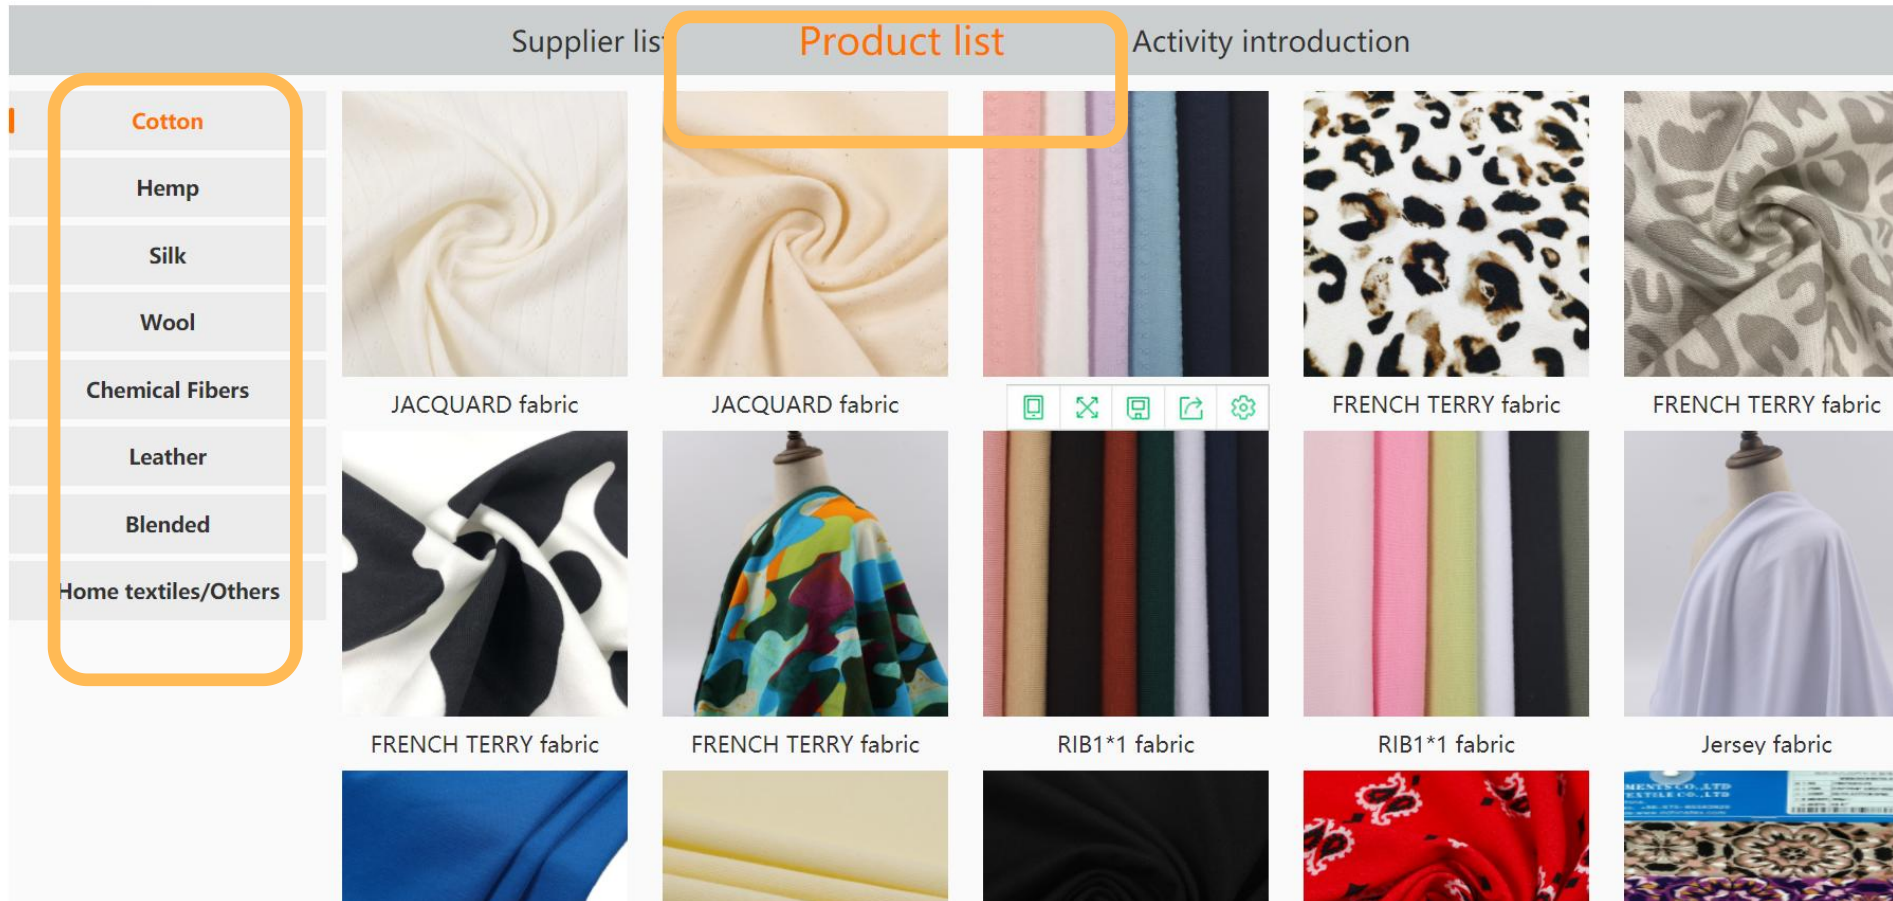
Supplier lis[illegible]

Product list

Activity introduction

Cotton

Hemp

Silk

Wool

Chemical Fibers

Leather

Blended

Home textiles/Others

JACQUARD fabric

JACQUARD fabric

FRENCH TERRY fabric

FRENCH TERRY fabric

FRENCH TERRY fabric

FRENCH TERRY fabric

RIB1*1 fabric

RIB1*1 fabric

Jersey fabric